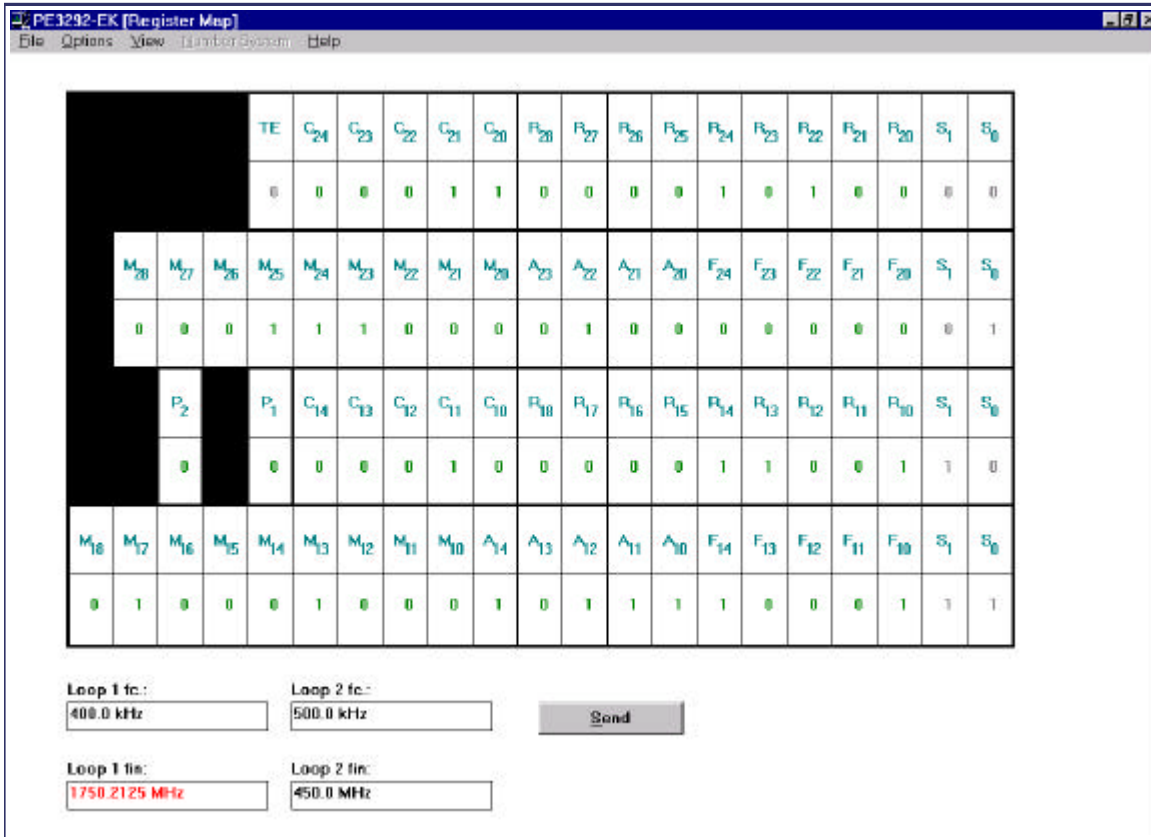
PE3292-EK [Register Map]
File Options View Number System Help

| | | | | TE | $C_{24}$ | $C_{23}$ | $C_{22}$ | $C_{21}$ | $C_{20}$ | $R_{28}$ | $R_{27}$ | $R_{26}$ | $R_{25}$ | $R_{24}$ | $R_{23}$ | $R_{22}$ | $R_{21}$ | $R_{20}$ | $S_1$ | $S_0$ |
|---|---|---|---|---|---|---|---|---|---|---|---|---|---|---|---|---|---|---|---|---|
| | | | | 0 | 0 | 0 | 0 | 1 | 1 | 0 | 0 | 0 | 0 | 1 | 0 | 1 | 0 | 0 | 0 | 0 |
| | $M_{28}$ | $M_{27}$ | $M_{26}$ | $M_{25}$ | $M_{24}$ | $M_{23}$ | $M_{22}$ | $M_{21}$ | $M_{20}$ | $A_{23}$ | $A_{22}$ | $A_{21}$ | $A_{20}$ | $F_{24}$ | $F_{23}$ | $F_{22}$ | $F_{21}$ | $F_{20}$ | $S_1$ | $S_0$ |
| | 0 | 0 | 0 | 1 | 1 | 1 | 0 | 0 | 0 | 0 | 1 | 0 | 0 | 0 | 0 | 0 | 0 | 0 | 0 | 1 |
| | | $P_2$ | | $P_1$ | $C_{14}$ | $C_{13}$ | $C_{12}$ | $C_{11}$ | $C_{10}$ | $R_{18}$ | $R_{17}$ | $R_{16}$ | $R_{15}$ | $R_{14}$ | $R_{13}$ | $R_{12}$ | $R_{11}$ | $R_{10}$ | $S_1$ | $S_0$ |
| | | 0 | | 0 | 0 | 0 | 0 | 1 | 0 | 0 | 0 | 0 | 0 | 1 | 1 | 0 | 0 | 1 | 1 | 0 |
| $M_{18}$ | $M_{17}$ | $M_{16}$ | $M_{15}$ | $M_{14}$ | $M_{13}$ | $M_{12}$ | $M_{11}$ | $M_{10}$ | $A_{14}$ | $A_{13}$ | $A_{12}$ | $A_{11}$ | $A_{10}$ | $F_{14}$ | $F_{13}$ | $F_{12}$ | $F_{11}$ | $F_{10}$ | $S_1$ | $S_0$ |
| 0 | 1 | 0 | 0 | 0 | 1 | 0 | 0 | 0 | 1 | 0 | 1 | 1 | 1 | 1 | 0 | 0 | 0 | 1 | 1 | 1 |

Loop 1 fc.:
400.0 kHz

Loop 2 fc.:
500.0 kHz

Send

Loop 1 fin:
1750.2125 MHz

Loop 2 fin:
450.0 MHz